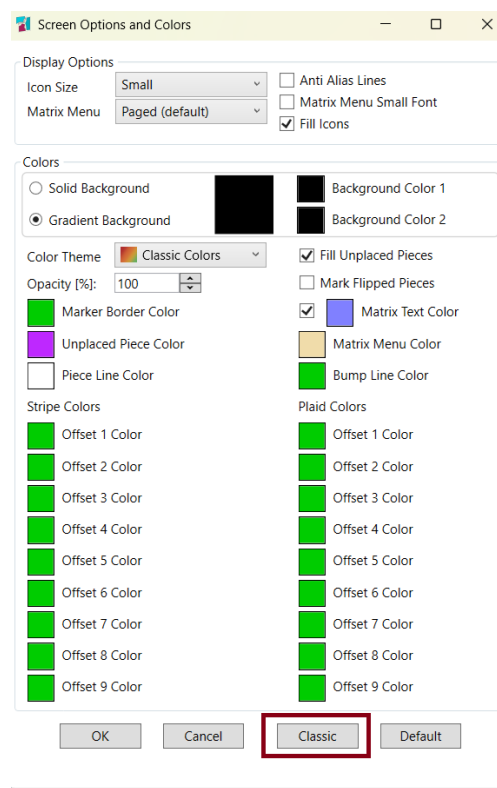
Screen Options and Colors

Display Options

Icon Size Small

Matrix Menu Paged (default)

Anti Alias Lines

Matrix Menu Small Font

Fill Icons

Colors

Solid Background

Gradient Background

Background Color 1

Background Color 2

Color Theme Classic Colors

Fill Unplaced Pieces

Opacity [%]: 100

Mark Flipped Pieces

Marker Border Color

Matrix Text Color

Unplaced Piece Color

Matrix Menu Color

Piece Line Color

Bump Line Color

Stripe Colors

Offset 1 Color

Offset 2 Color

Offset 3 Color

Offset 4 Color

Offset 5 Color

Offset 6 Color

Offset 7 Color

Offset 8 Color

Offset 9 Color

Plaid Colors

Offset 1 Color

Offset 2 Color

Offset 3 Color

Offset 4 Color

Offset 5 Color

Offset 6 Color

Offset 7 Color

Offset 8 Color

Offset 9 Color

OK Cancel Classic Default